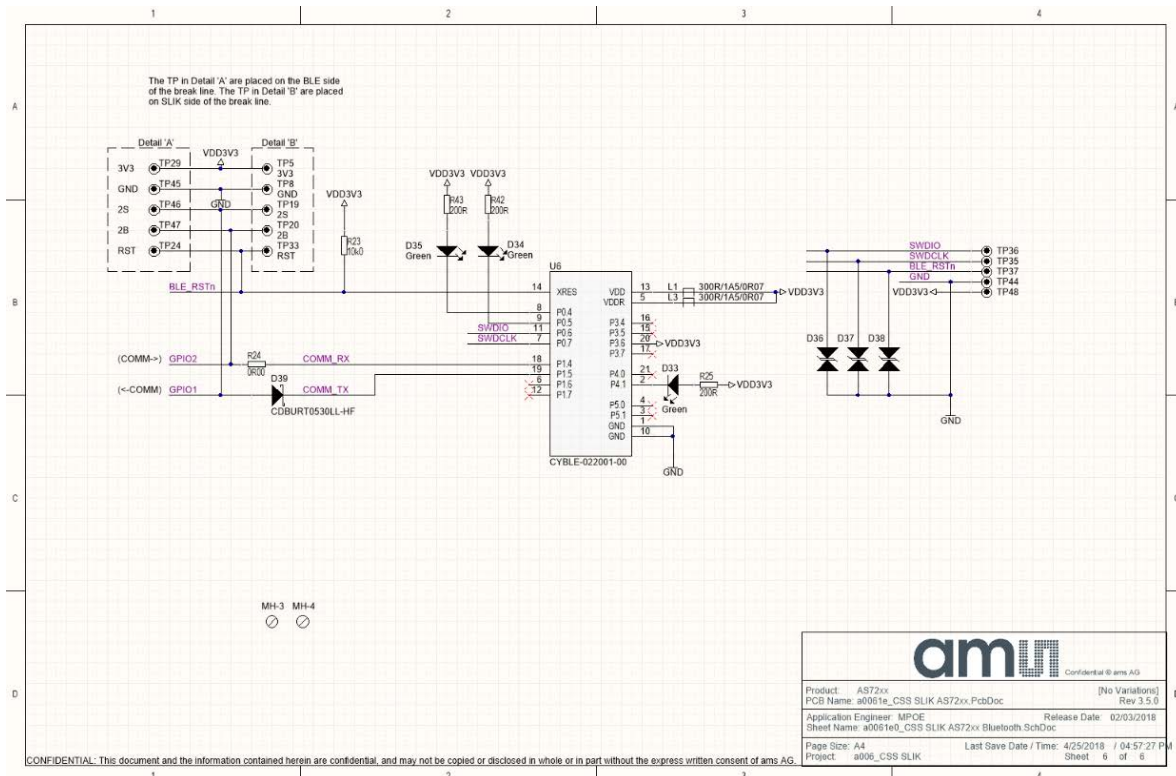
1 2 3 4

A B C D

The TP in Detail 'A' are placed on the BLE side of the break line. The TP in Detail 'B' are placed on SLIK side of the break line.

Detail 'A'
3V3 TP29
GND TP45
2S TP46
2B TP47
RST TP24

VDD3V3
GND

Detail 'B'
TP5 3V3
TP8 GND
TP19 2S
TP20 2B
TP33 RST

VDD3V3
R23 10k0

VDD3V3 VDD3V3
R43 200R
R42 200R
D35 Green
D34 Green

BLE_RSTn

U6
14 XRES
8 P0.4
9 P0.5
SWDIO 11 P0.6
SWDCLK 7 P0.7
VDD 13
VDDR 5
L1 300R/1A5/0R07
L3 300R/1A5/0R07
VDD3V3
P3.4 16
P3.5 15
P3.6 20
P3.7 17
VDD3V3
P4.0 21
P4.1 2
D33 Green
R25 200R
VDD3V3
P5.0 4
P5.1 3
GND 1
GND 10
GND
CYBLE-022001-00

(COMM->) GPIO2
R24 0R00
COMM_RX
18 P1.4
19 P1.5
6 P1.6
12 P1.7
(<-COMM) GPIO1
D39
COMM_TX
CDBURT0530LL-HF

SWDIO TP36
SWDCLK TP35
BLE_RSTn TP37
GND TP44
VDD3V3 TP48
D36 D37 D38
GND

MH-3 MH-4

ams Confidential © ams AG

Product: AS72xx
PCB Name: a0061e_CSS SLIK AS72xx.PcbDoc
[No Variations]
Rev 3.5.0
Application Engineer: MPOE
Sheet Name: a0061e0_CSS SLIK AS72xx Bluetooth.SchDoc
Release Date: 02/03/2018
Page Size: A4
Project: a006_CSS SLIK
Last Save Date / Time: 4/25/2018 / 04:57:27 PM
Sheet 6 of 6

CONFIDENTIAL: This document and the information contained herein are confidential, and may not be copied or disclosed in whole or in part without the express written consent of ams AG.